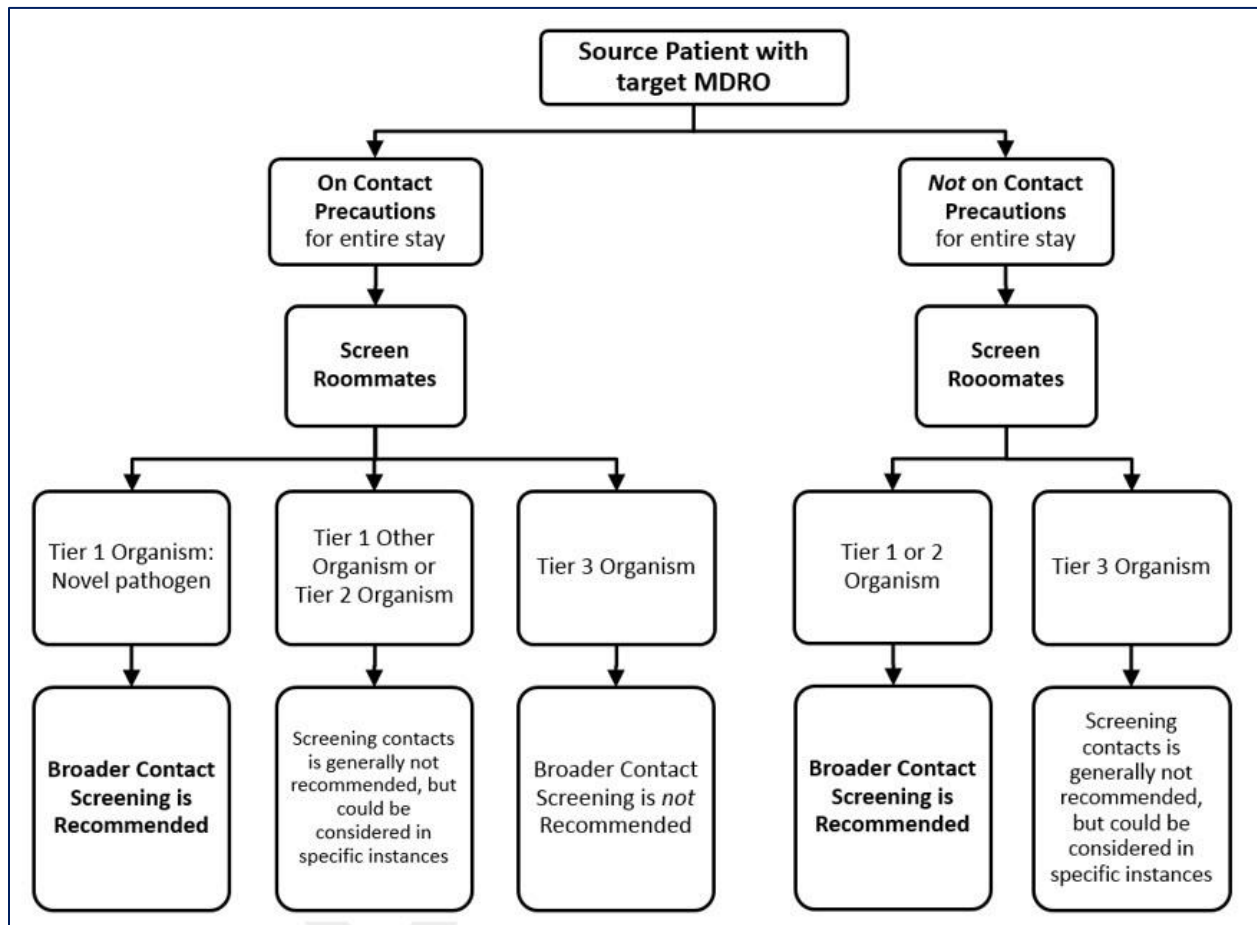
Source Patient with target MDRO

On Contact Precautions for entire stay

Not on Contact Precautions for entire stay

Screen Roommates

Screen Rooomates

Tier 1 Organism: Novel pathogen

Tier 1 Other Organism or Tier 2 Organism

Tier 3 Organism

Tier 1 or 2 Organism

Tier 3 Organism

Broader Contact Screening is Recommended

Screening contacts is generally not recommended, but could be considered in specific instances

Broader Contact Screening is not Recommended

Broader Contact Screening is Recommended

Screening contacts is generally not recommended, but could be considered in specific instances